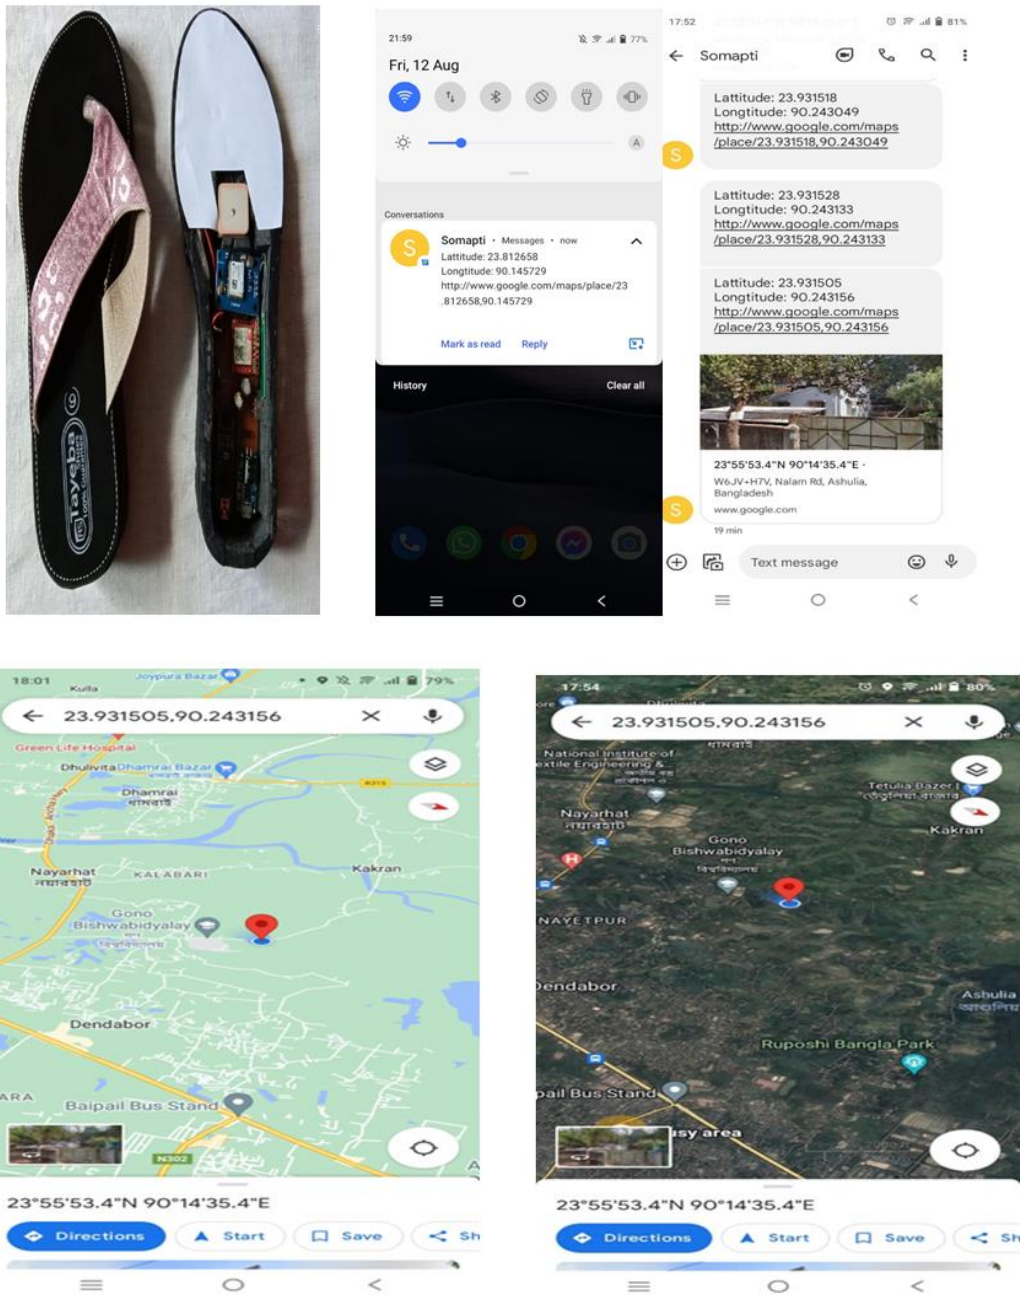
Tayeba

21:59
77%
Fri, 12 Aug

A

Conversations

S
Somapti · Messages · now
Lattitude: 23.812658
Longtitude: 90.145729
http://www.google.com/maps/place/23.812658,90.145729

Mark as read Reply

History Clear all

17:52 81%
Somapti

Lattitude: 23.931518
Longtitude: 90.243049
http://www.google.com/maps/place/23.931518,90.243049

Lattitude: 23.931528
Longtitude: 90.243133
http://www.google.com/maps/place/23.931528,90.243133

Lattitude: 23.931505
Longtitude: 90.243156
http://www.google.com/maps/place/23.931505,90.243156

23°55'53.4"N 90°14'35.4"E ·
W6JV+H7V, Nalam Rd, Ashulia, Bangladesh
www.google.com

19 min

Text message

18:01 79%
Kulla Joypura Bazar
23.931505,90.243156
Green Life Hospital
Dhulivita Dhamrai Bazar
Dhamrai ধামরাই
Nayarhat নয়ারহাট
KALABARI
Kakran
Gono Bishwabidyalay
Dendabor
ARA
Baipail Bus Stand
N302
23°55'53.4"N 90°14'35.4"E
Directions Start Save Sh

17:54 80%
23.931505,90.243156
National Institute of Textile Engineering &
ধামরাই
Tetulia Bazer
Kakran
Nayarhat নয়ারহাট
Gono Bishwabidyalay
NAYETPUR
Dendabor
Ashulia আশুলিয়া
Ruposhi Bangla Park
pail Bus Stand
sy area
23°55'53.4"N 90°14'35.4"E
Directions Start Save Sh